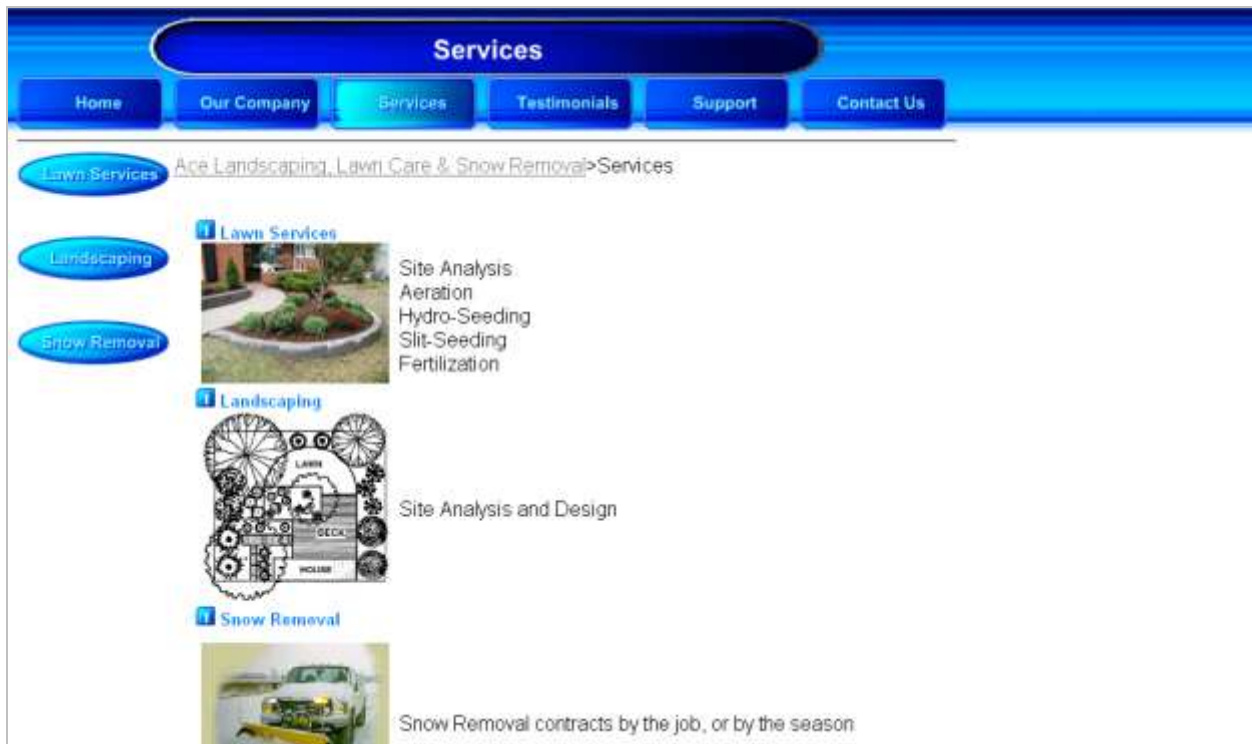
Services

Home
Our Company
Services
Testimonials
Support
Contact Us

Lawn Services
Landscaping
Snow Removal

Ace Landscaping, Lawn Care & Snow Removal>Services

Lawn Services

Site Analysis
Aeration
Hydro-Seeding
Slit-Seeding
Fertilization

Landscaping

LAWN
DECK
HOUSE

Site Analysis and Design

Snow Removal

Snow Removal contracts by the job, or by the season